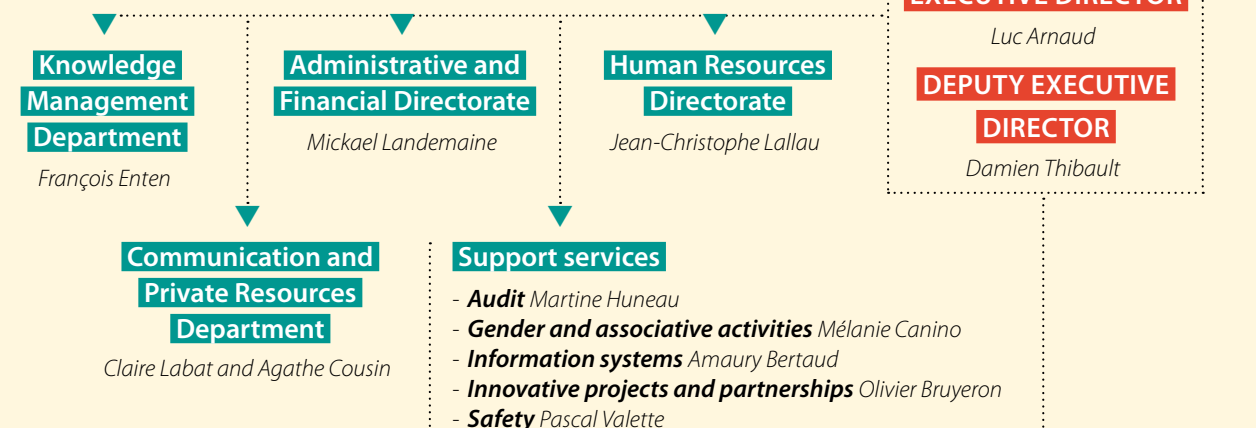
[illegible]

Luc Arnaud

DEPUTY EXECUTIVE DIRECTOR

Damien Thibault

Knowledge Management Department

François Enten

Administrative and Financial Directorate

Mickael Landemaine

Human Resources Directorate

Jean-Christophe Lallau

Communication and Private Resources Department

Claire Labat and Agathe Cousin

Support services

- ***Audit*** *Martine Huneau*
- ***Gender and associative activities*** *Mélanie Canino*
- ***Information systems*** *Amaury Bertaud*
- ***Innovative projects and partnerships*** *Olivier Bruyeron*
- ***Safety*** *Pascal Valette*